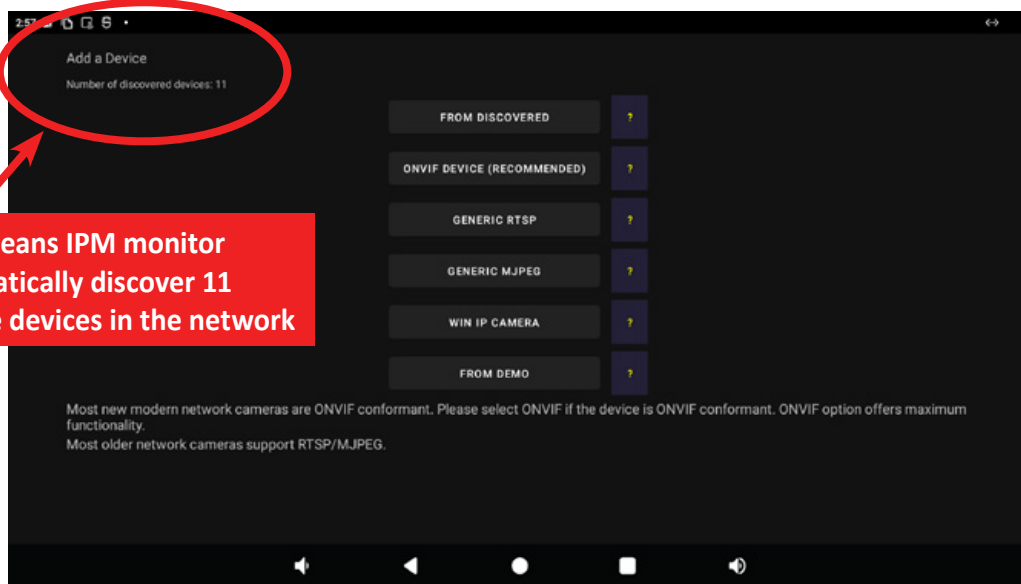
2:57

Add a Device

Number of discovered devices: 11

eans IPM monitor
atically discover 11
e devices in the network

FROM DISCOVERED ?

ONVIF DEVICE (RECOMMENDED) ?

GENERIC RTSP ?

GENERIC MJPEG ?

WIN IP CAMERA ?

FROM DEMO ?

Most new modern network cameras are ONVIF conformant. Please select ONVIF if the device is ONVIF conformant. ONVIF option offers maximum functionality.

Most older network cameras support RTSP/MJPEG.